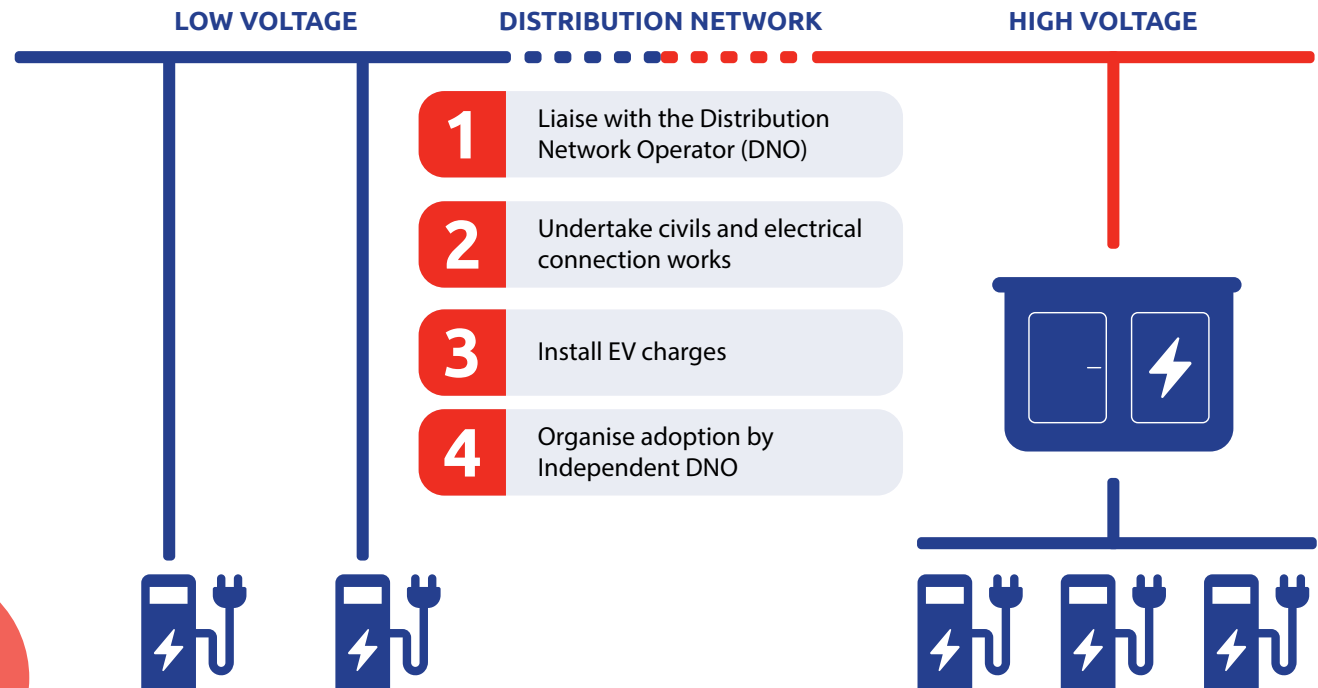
LOW VOLTAGE

DISTRIBUTION NETWORK

HIGH VOLTAGE

1 Liaise with the Distribution Network Operator (DNO)

2 Undertake civils and electrical connection works

3 Install EV charges

4 Organise adoption by Independent DNO